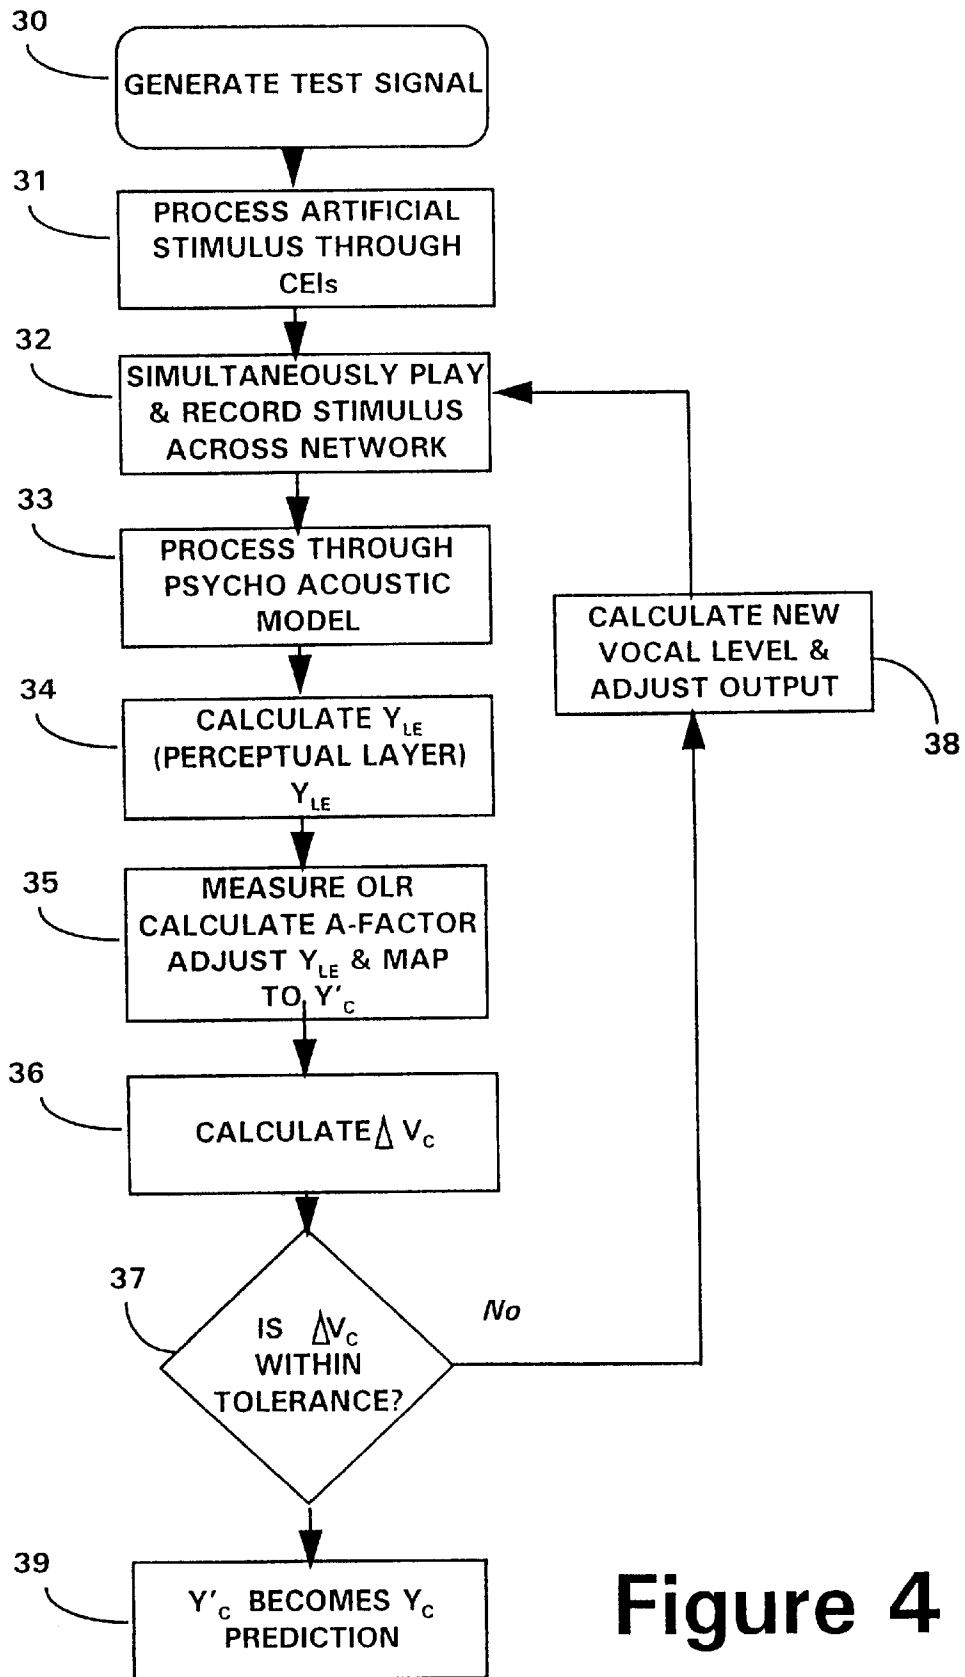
30
GENERATE TEST SIGNAL

31
PROCESS ARTIFICIAL STIMULUS THROUGH CEIs

32
SIMULTANEOUSLY PLAY & RECORD STIMULUS ACROSS NETWORK

33
PROCESS THROUGH PSYCHO ACOUSTIC MODEL

34
CALCULATE $Y_{LE}$ (PERCEPTUAL LAYER) $Y_{LE}$

35
MEASURE OLR CALCULATE A-FACTOR ADJUST $Y_{LE}$ & MAP TO $Y'_{C}$

36
CALCULATE $\Delta V_C$

37
IS $\Delta V_C$ WITHIN TOLERANCE?

No

CALCULATE NEW VOCAL LEVEL & ADJUST OUTPUT

38

39
$Y'_C$ BECOMES $Y_C$ PREDICTION

Figure 4